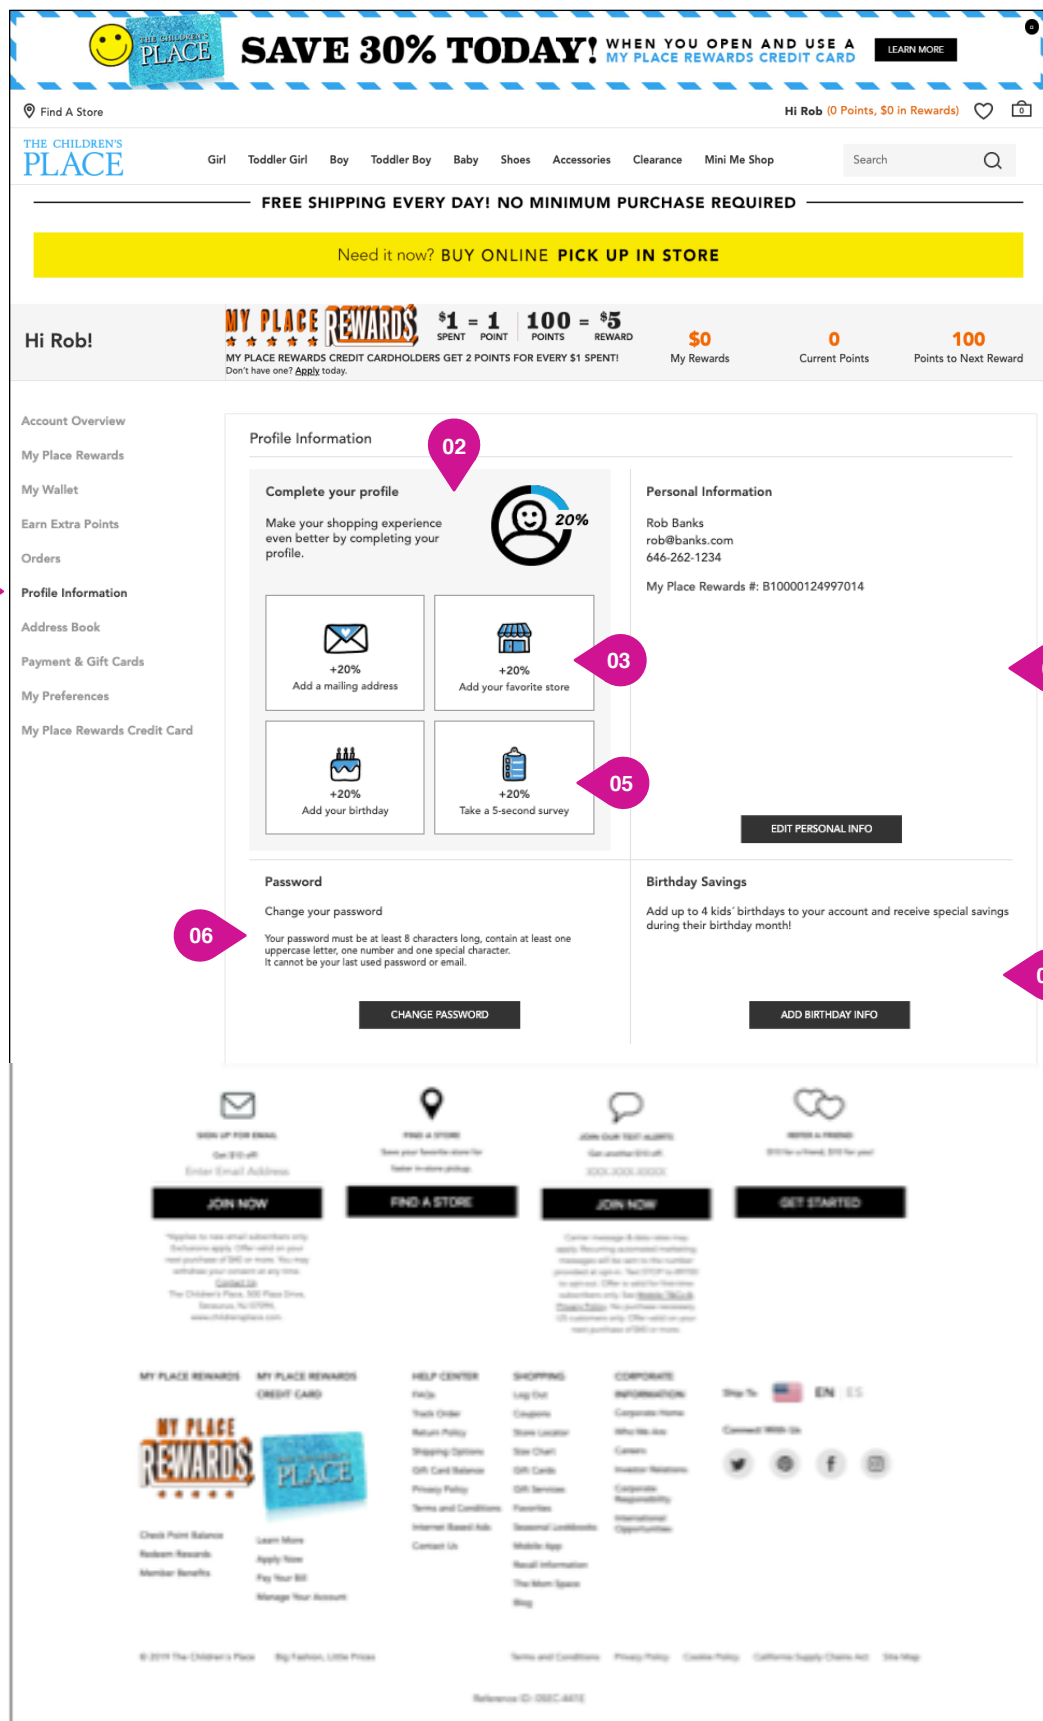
THE CHILDREN'S PLACE

SAVE 30% TODAY! WHEN YOU OPEN AND USE A MY PLACE REWARDS CREDIT CARD

LEARN MORE

Find A Store

Hi Rob (0 Points, $0 in Rewards)

0

THE CHILDREN'S PLACE

Girl Toddler Girl Boy Toddler Boy Baby Shoes Accessories Clearance Mini Me Shop

Search

FREE SHIPPING EVERY DAY! NO MINIMUM PURCHASE REQUIRED

Need it now? BUY ONLINE PICK UP IN STORE

Hi Rob!

MY PLACE REWARDS

$1 SPENT = 1 POINT 100 POINTS = $5 REWARD

MY PLACE REWARDS CREDIT CARDHOLDERS GET 2 POINTS FOR EVERY $1 SPENT!

Don't have one? Apply today.

$0 My Rewards

0 Current Points

100 Points to Next Reward

Account Overview

My Place Rewards

My Wallet

Earn Extra Points

Orders

Profile Information

Address Book

Payment & Gift Cards

My Preferences

My Place Rewards Credit Card

Profile Information

02

Complete your profile

Make your shopping experience even better by completing your profile.

20%

+20% Add a mailing address

+20% Add your favorite store

03

+20% Add your birthday

+20% Take a 5-second survey

05

Personal Information

Rob Banks
rob@banks.com
646-262-1234

My Place Rewards #: B10000124997014

EDIT PERSONAL INFO

Password

Change your password

06

Your password must be at least 8 characters long, contain at least one uppercase letter, one number and one special character.
It cannot be your last used password or email.

CHANGE PASSWORD

Birthday Savings

Add up to 4 kids' birthdays to your account and receive special savings during their birthday month!

ADD BIRTHDAY INFO

JOIN NOW

FIND A STORE

JOIN NOW

GET STARTED

MY PLACE REWARDS

PLACE

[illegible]